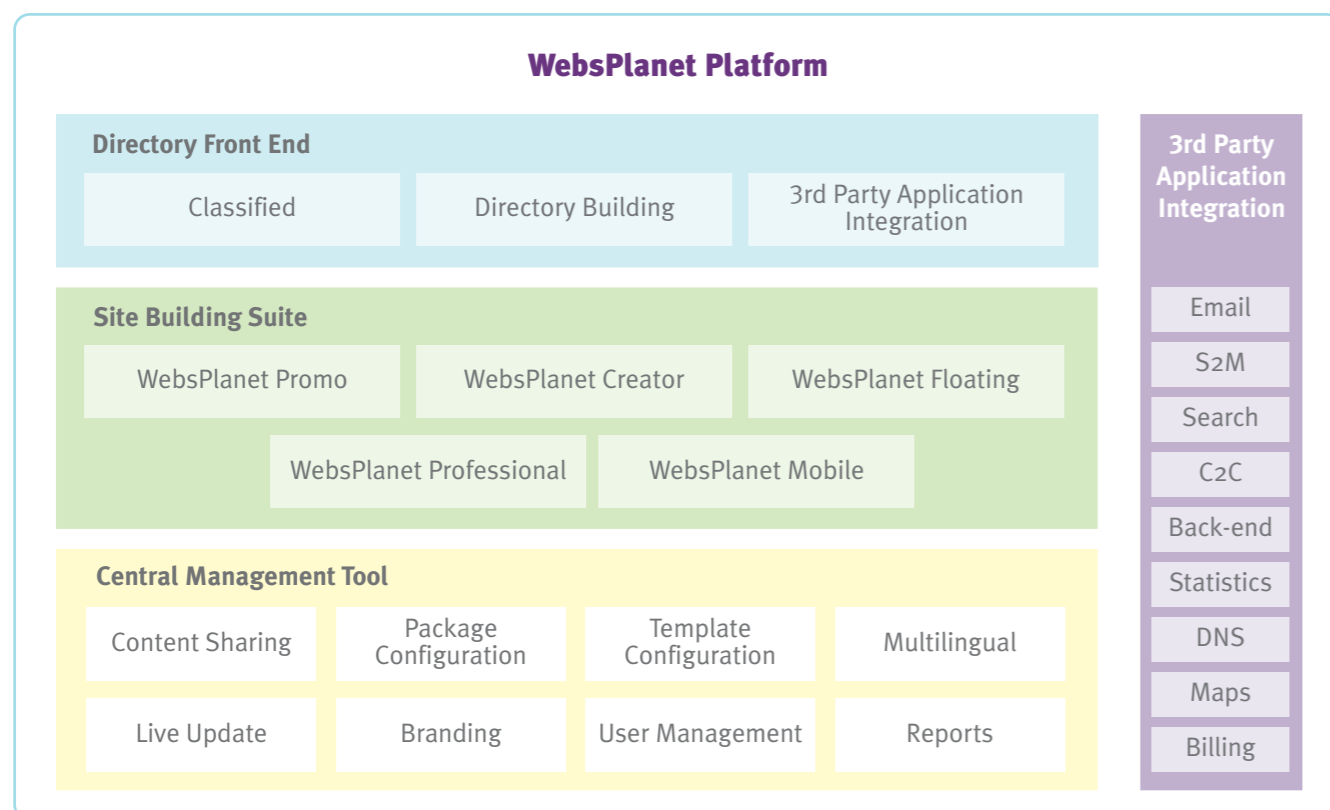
WebsPlanet Platform

Directory Front End

Classified

Directory Building

3rd Party Application Integration

Site Building Suite

WebsPlanet Promo

WebsPlanet Creator

WebsPlanet Floating

WebsPlanet Professional

WebsPlanet Mobile

Central Management Tool

Content Sharing

Package Configuration

Template Configuration

Multilingual

Live Update

Branding

User Management

Reports

3rd Party Application Integration

Email

S2M

Search

C2C

Back-end

Statistics

DNS

Maps

Billing